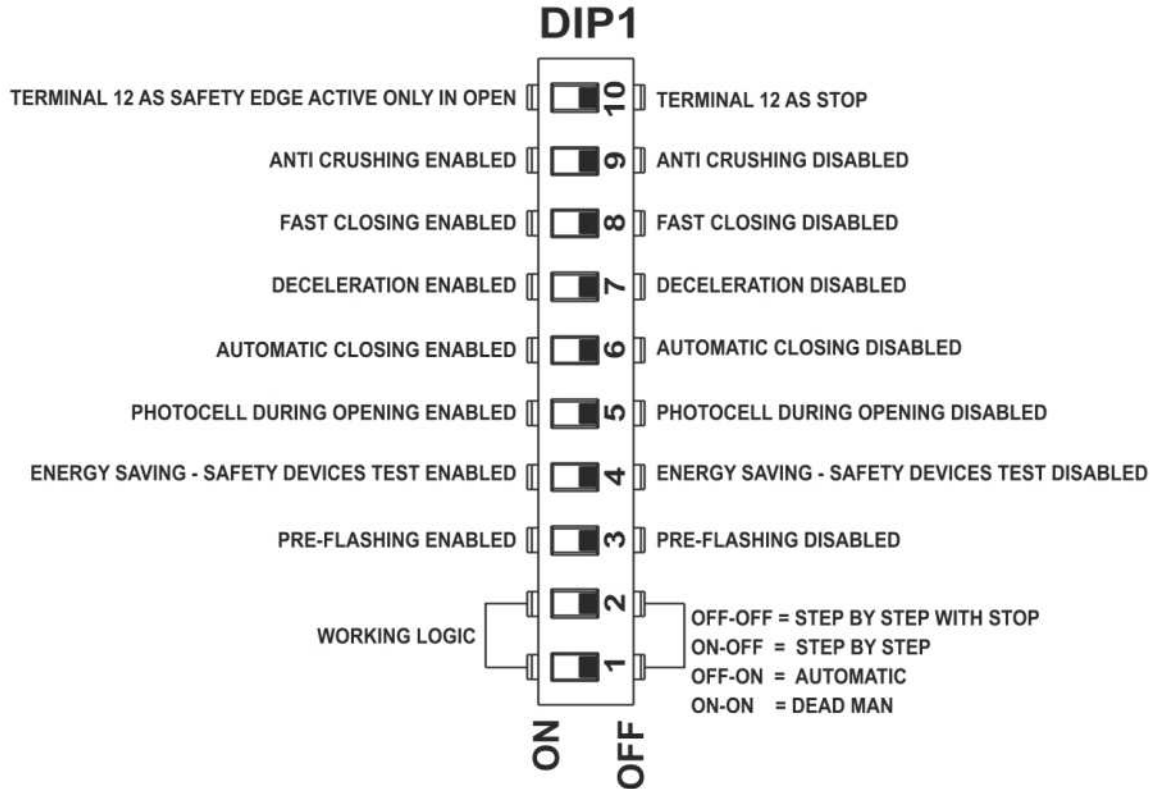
DIP1

TERMINAL 12 AS SAFETY EDGE ACTIVE ONLY IN OPEN 10 TERMINAL 12 AS STOP

ANTI CRUSHING ENABLED 9 ANTI CRUSHING DISABLED

FAST CLOSING ENABLED 8 FAST CLOSING DISABLED

DECELERATION ENABLED 7 DECELERATION DISABLED

AUTOMATIC CLOSING ENABLED 6 AUTOMATIC CLOSING DISABLED

PHOTOCELL DURING OPENING ENABLED 5 PHOTOCELL DURING OPENING DISABLED

ENERGY SAVING - SAFETY DEVICES TEST ENABLED 4 ENERGY SAVING - SAFETY DEVICES TEST DISABLED

PRE-FLASHING ENABLED 3 PRE-FLASHING DISABLED

WORKING LOGIC 2 1

OFF-OFF = STEP BY STEP WITH STOP
ON-OFF = STEP BY STEP
OFF-ON = AUTOMATIC
ON-ON = DEAD MAN

ON OFF